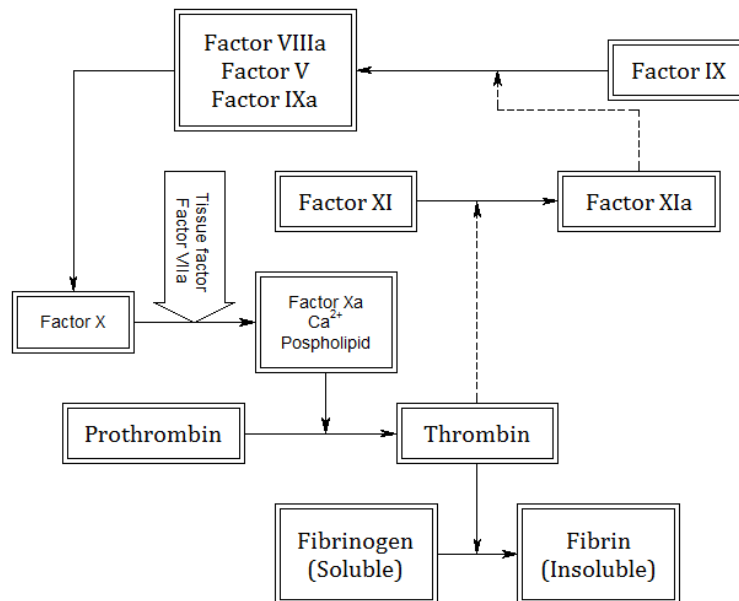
Factor VIIIa
Factor V
Factor IXa

Factor IX

Factor XI

Factor XIa

Tissue factor
Factor VIIa

Factor X

Factor Xa
$Ca^{2+}$
Pospholipid

Prothrombin

Thrombin

Fibrinogen
(Soluble)

Fibrin
(Insoluble)